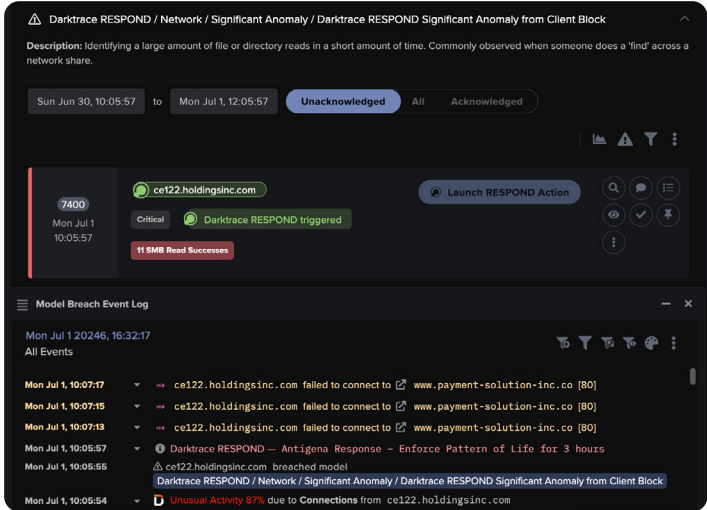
Darktrace RESPOND / Network / Significant Anomaly / Darktrace RESPOND Significant Anomaly from Client Block

Description: Identifying a large amount of file or directory reads in a short amount of time. Commonly observed when someone does a 'find' across a network share.

Sun Jun 30, 10:05:57 to Mon Jul 1, 12:05:57 Unacknowledged All Acknowledged

7400
Mon Jul 1
10:05:57

ce122.holdingsinc.com
Critical Darktrace RESPOND triggered
11 SMB Read Successes

Launch RESPOND Action

Model Breach Event Log

Mon Jul 1 20246, 16:32:17
All Events

Mon Jul 1, 10:07:17 ce122.holdingsinc.com failed to connect to www.payment-solution-inc.co [80]
Mon Jul 1, 10:07:15 ce122.holdingsinc.com failed to connect to www.payment-solution-inc.co [80]
Mon Jul 1, 10:07:13 ce122.holdingsinc.com failed to connect to www.payment-solution-inc.co [80]
Mon Jul 1, 10:05:57 Darktrace RESPOND — Antigena Response - Enforce Pattern of Life for 3 hours
Mon Jul 1, 10:05:55 ce122.holdingsinc.com breached model
Darktrace RESPOND / Network / Significant Anomaly / Darktrace RESPOND Significant Anomaly from Client Block
Mon Jul 1, 10:05:54 Unusual Activity 87% due to Connections from ce122.holdingsinc.com